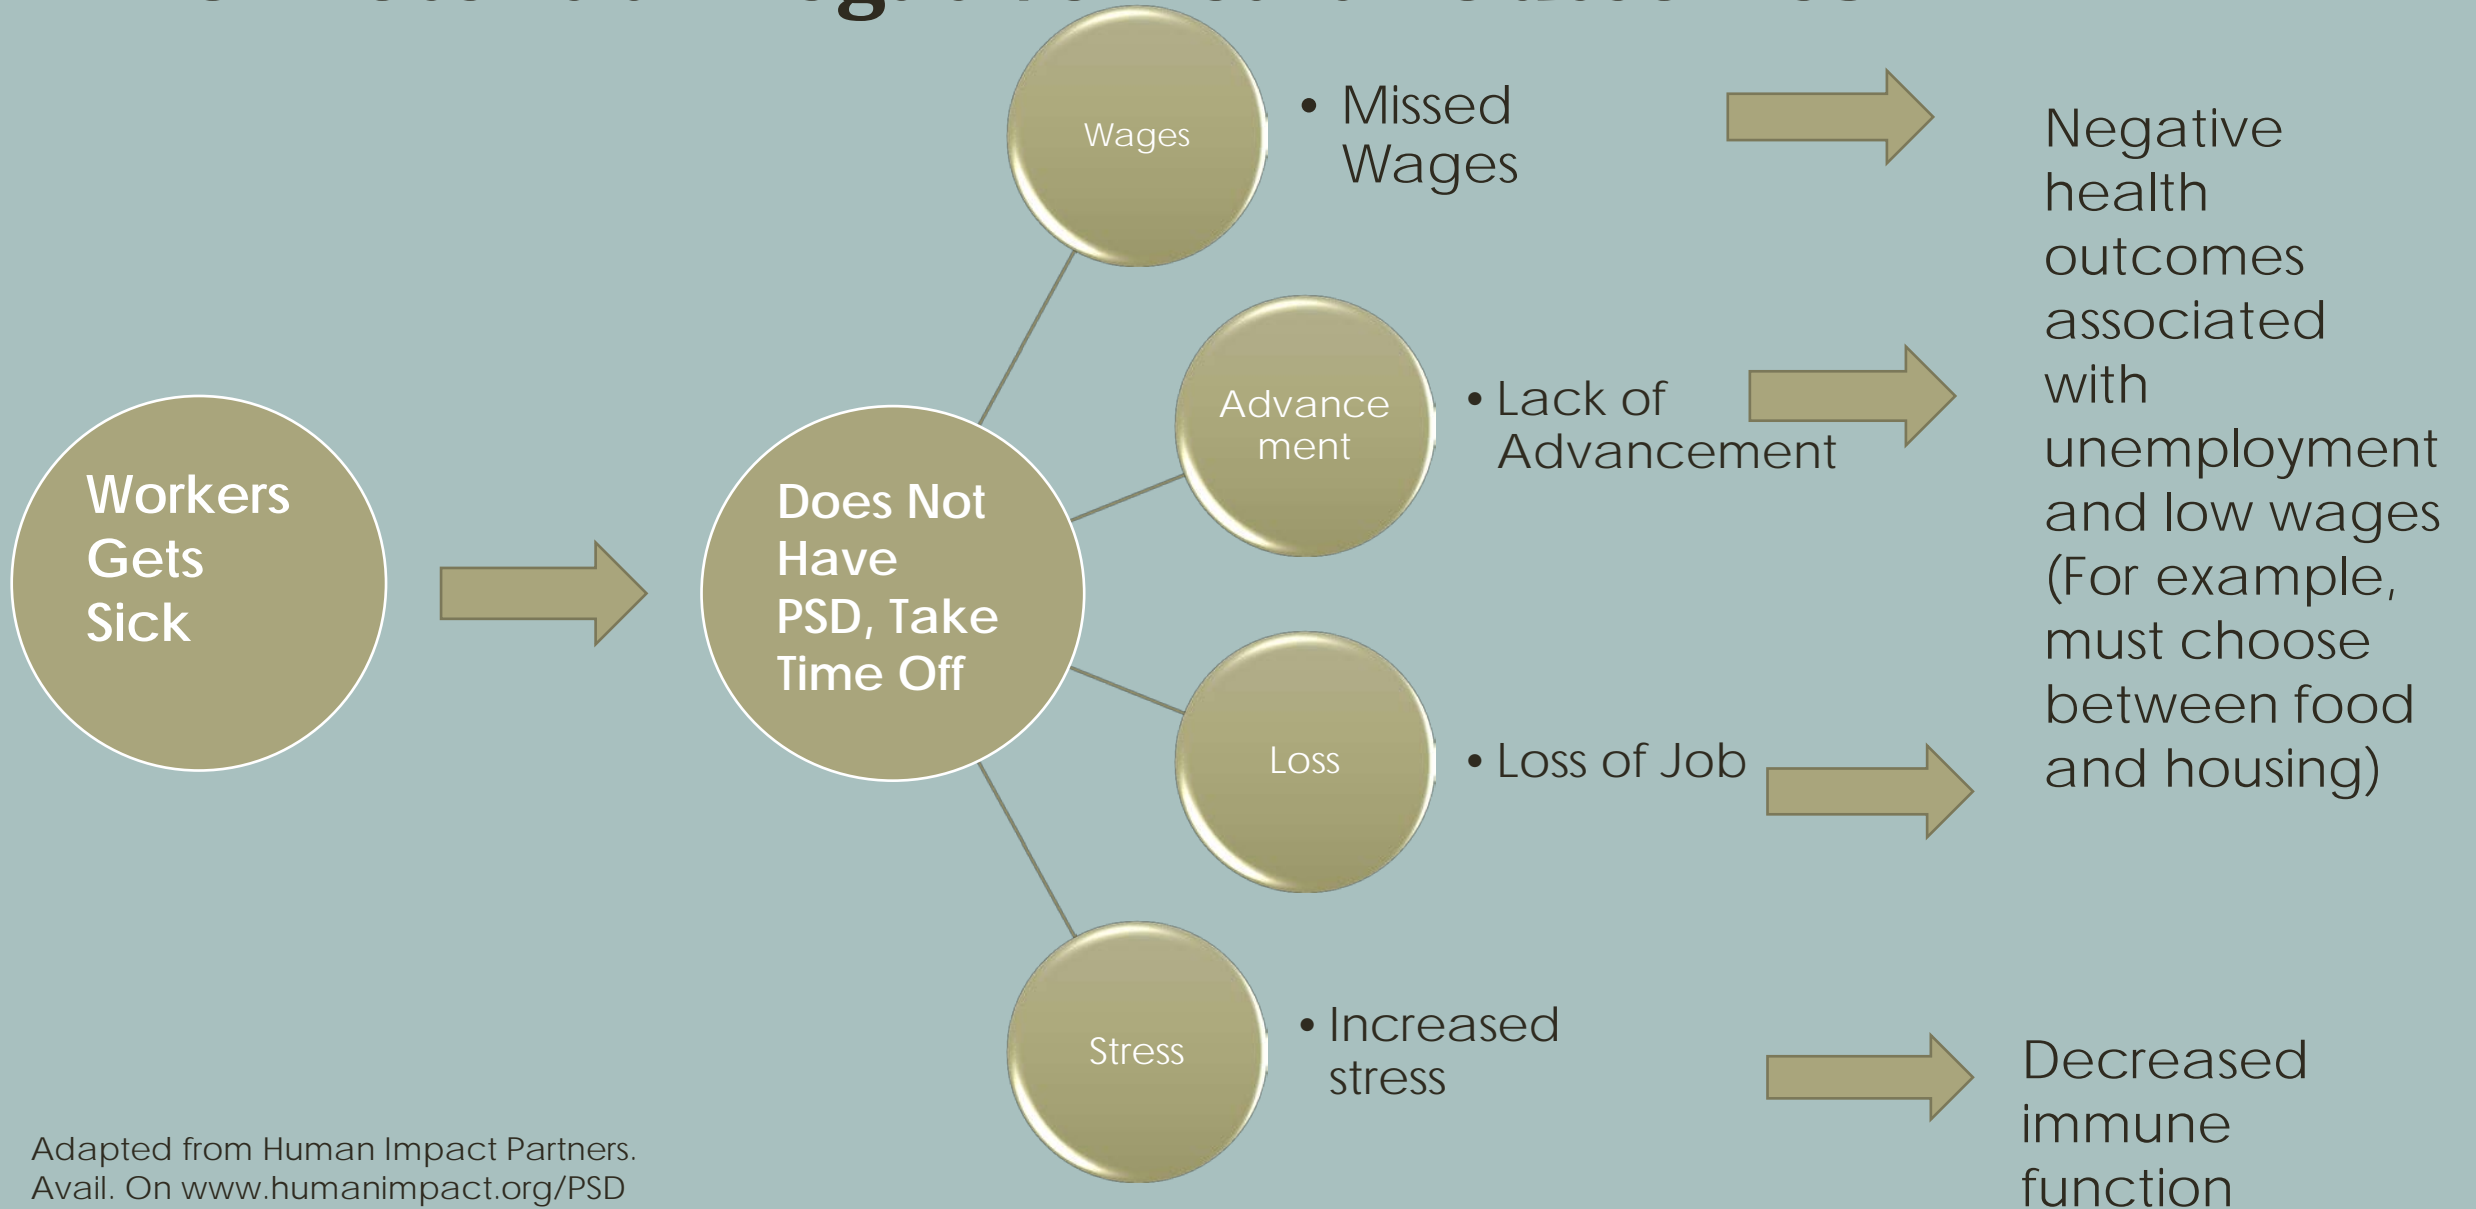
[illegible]

Workers Gets Sick

Does Not Have PSD, Take Time Off

Wages

• Missed Wages

Advance ment

• Lack of Advancement

Loss

• Loss of Job

Stress

• Increased stress

Negative health outcomes associated with unemployment and low wages (For example, must choose between food and housing)

Decreased immune function

Adapted from Human Impact Partners. Avail. On www.humanimpact.org/PSD